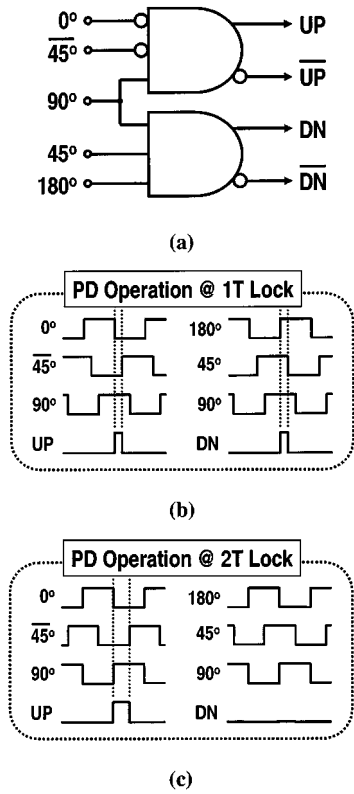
0°
$\overline{45°}$
90°
45°
180°
UP
$\overline{UP}$
DN
$\overline{DN}$

(a)

PD Operation @ 1T Lock

0°
$\overline{45°}$
90°
UP
180°
45°
90°
DN

(b)

PD Operation @ 2T Lock

0°
$\overline{45°}$
90°
UP
180°
45°
90°
DN

(c)